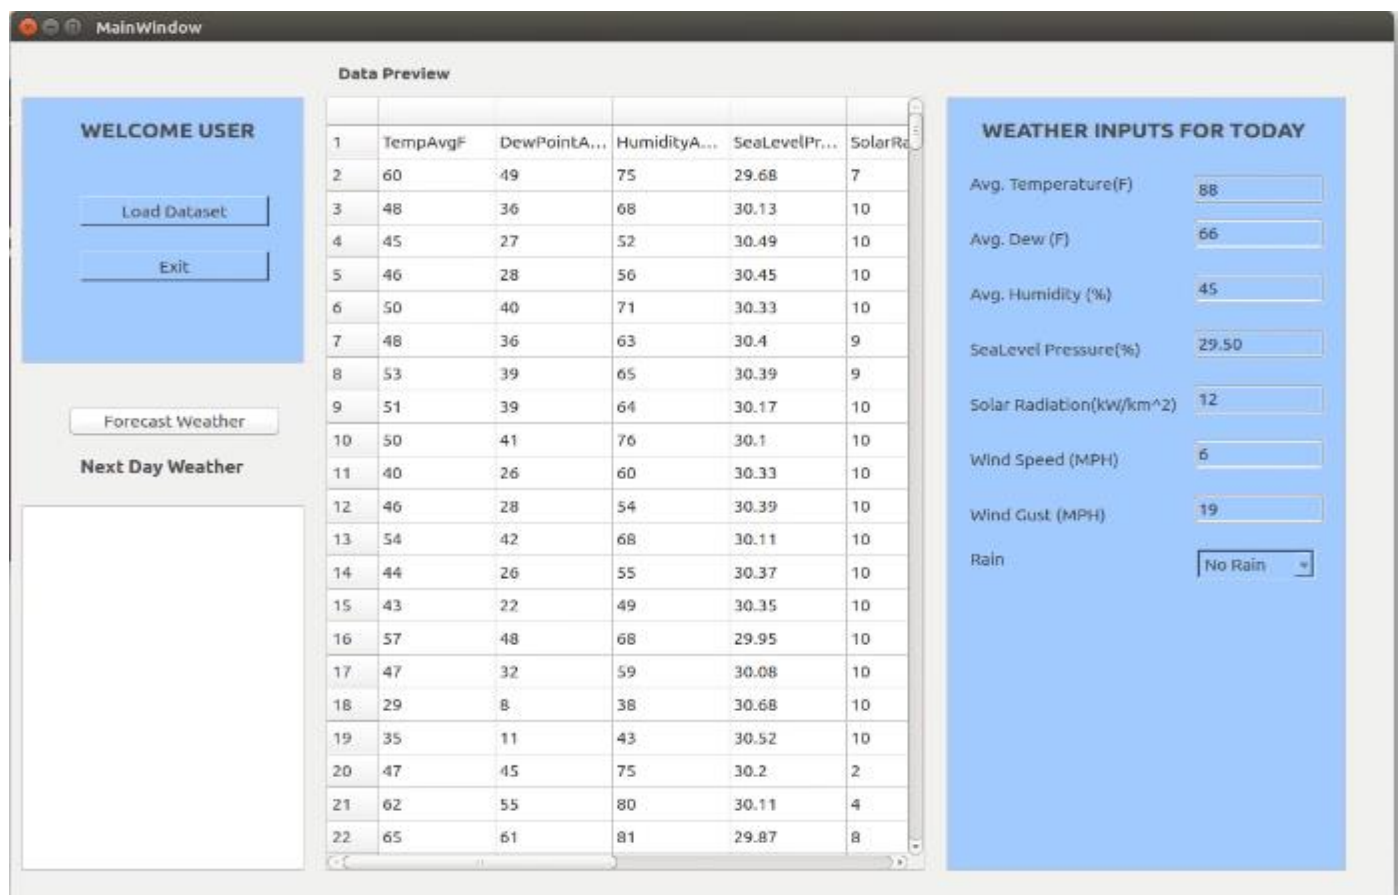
MainWindow

Data Preview

WELCOME USER

Load Dataset

Exit

Forecast Weather

Next Day Weather

| | | | | | |
|---|---|---|---|---|---|
| 1 | TempAvgF | DewPointA... | HumidityA... | SeaLevelPr... | SolarRa |
| 2 | 60 | 49 | 75 | 29.68 | 7 |
| 3 | 48 | 36 | 68 | 30.13 | 10 |
| 4 | 45 | 27 | 52 | 30.49 | 10 |
| 5 | 46 | 28 | 56 | 30.45 | 10 |
| 6 | 50 | 40 | 71 | 30.33 | 10 |
| 7 | 48 | 36 | 63 | 30.4 | 9 |
| 8 | 53 | 39 | 65 | 30.39 | 9 |
| 9 | 51 | 39 | 64 | 30.17 | 10 |
| 10 | 50 | 41 | 76 | 30.1 | 10 |
| 11 | 40 | 26 | 60 | 30.33 | 10 |
| 12 | 46 | 28 | 54 | 30.39 | 10 |
| 13 | 54 | 42 | 68 | 30.11 | 10 |
| 14 | 44 | 26 | 55 | 30.37 | 10 |
| 15 | 43 | 22 | 49 | 30.35 | 10 |
| 16 | 57 | 48 | 68 | 29.95 | 10 |
| 17 | 47 | 32 | 59 | 30.08 | 10 |
| 18 | 29 | 8 | 38 | 30.68 | 10 |
| 19 | 35 | 11 | 43 | 30.52 | 10 |
| 20 | 47 | 45 | 75 | 30.2 | 2 |
| 21 | 62 | 55 | 80 | 30.11 | 4 |
| 22 | 65 | 61 | 81 | 29.87 | 8 |

WEATHER INPUTS FOR TODAY

Avg. Temperature(F) 88

Avg. Dew (F) 66

Avg. Humidity (%) 45

SeaLevel Pressure(%) 29.50

Solar Radiation(kW/km^2) 12

Wind Speed (MPH) 6

Wind Gust (MPH) 19

Rain No Rain